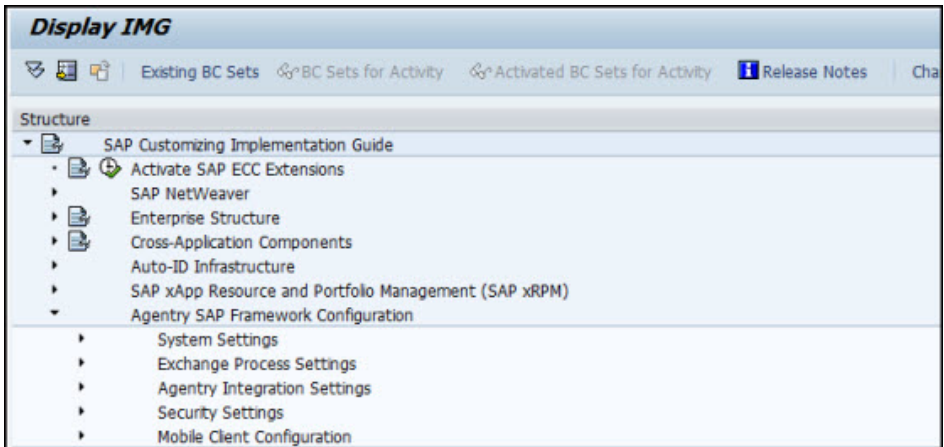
Display IMG

Existing BC Sets   BC Sets for Activity   Activated BC Sets for Activity   Release Notes   Cha

Structure

SAP Customizing Implementation Guide
Activate SAP ECC Extensions
SAP NetWeaver
Enterprise Structure
Cross-Application Components
Auto-ID Infrastructure
SAP xApp Resource and Portfolio Management (SAP xRPM)
Agentry SAP Framework Configuration
System Settings
Exchange Process Settings
Agentry Integration Settings
Security Settings
Mobile Client Configuration